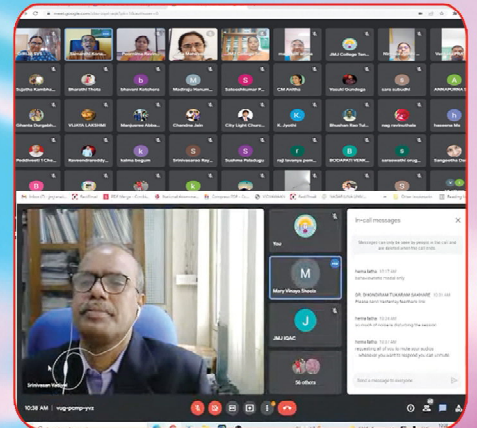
JMJ College
Sujitha Kumbha...
Bharathi Thota
Bhavani Kotcharu
Madiraju Hanum...
SaleemKumar
CM Anitha
Vasuki Gundluga
sara subudhi
ANNAPURNA
Ghanta Durgabh...
VIJAYA LAKSHMI
Manjunna Akku...
Chandra Jain
City Light Church
K. Jyothi
Bhushan Rao Tal...
nag reshvitheis
Jasmine Ma
Peddiraeti T Cha...
Raveendrareddy...
kalma begum
Srinivasarao Ray...
Sushma Paladugu
raji lavanya pam...
BODAPATI VENK...
saraswathi ding...
Sangeetha Ce...
Srinivasan Vellore
You
Mary Vinaya Sheela
JMJ IQAC
56 others
In-call messages
Messages can only be seen by people in the call and are deleted when the call ends.
10:38 AM | vug-pomp-yvz
Send a message to everyone